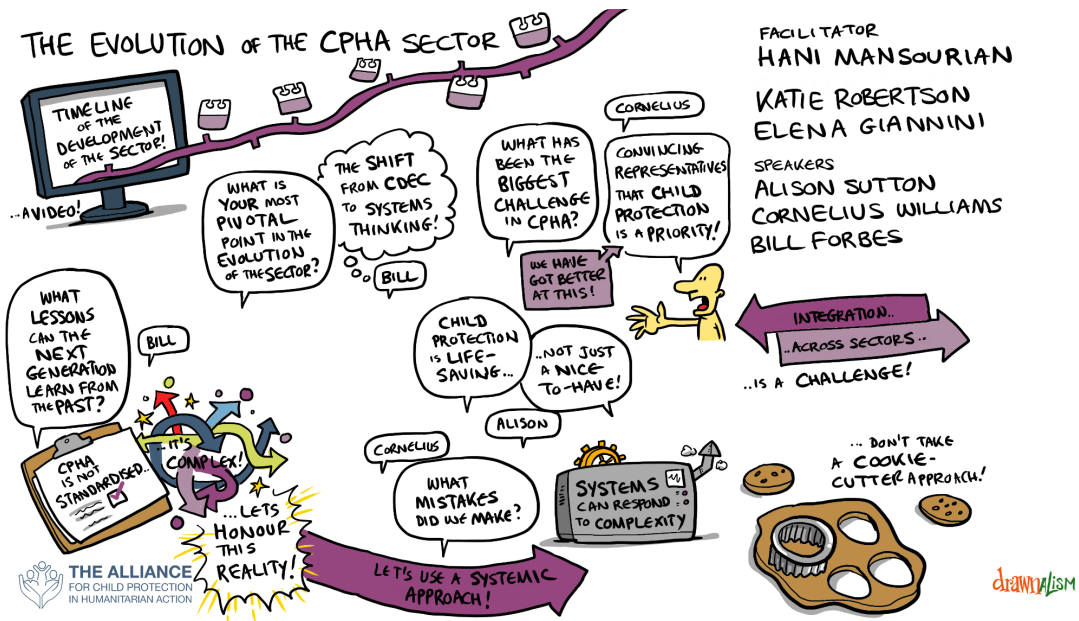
THE EVOLUTION OF THE CPHA SECTOR

TIMELINE OF THE DEVELOPMENT OF THE SECTOR!

..A VIDEO!

FACILITATOR
HANI MANSOURIAN

KATIE ROBERTSON
ELENA GIANNINI

SPEAKERS
ALISON SUTTON
CORNELIUS WILLIAMS
BILL FORBES

WHAT IS YOUR MOST PIVOTAL POINT IN THE EVOLUTION OF THE SECTOR?

THE SHIFT FROM CDEC TO SYSTEMS THINKING!

BILL

WHAT HAS BEEN THE BIGGEST CHALLENGE IN CPHA?

CORNELIUS

CONVINCING REPRESENTATIVES THAT CHILD PROTECTION IS A PRIORITY!

WE HAVE GOT BETTER AT THIS!

INTEGRATION..

..ACROSS SECTORS..

..IS A CHALLENGE!

WHAT LESSONS CAN THE NEXT GENERATION LEARN FROM THE PAST?

BILL

CHILD PROTECTION IS LIFE-SAVING...

..NOT JUST A NICE TO-HAVE!

ALISON

CPHA IS NOT STANDARDISED..

..IT'S COMPLEX!

...LETS HONOUR THIS REALITY!

CORNELIUS

WHAT MISTAKES DID WE MAKE?

SYSTEMS CAN RESPOND TO COMPLEXITY

... DON'T TAKE A COOKIE-CUTTER APPROACH!

LET'S USE A SYSTEMIC APPROACH!

THE ALLIANCE FOR CHILD PROTECTION IN HUMANITARIAN ACTION

drawnALISM